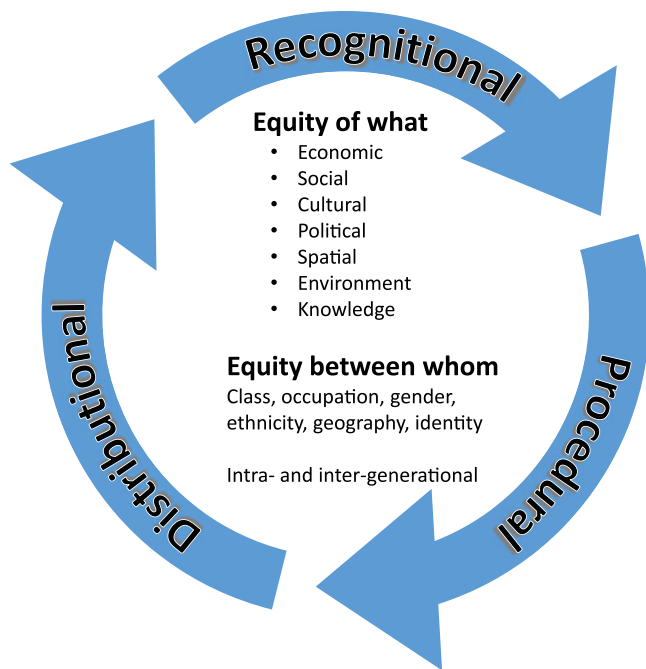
Recognitional

Procedural

Distributional

Equity of what
- Economic
- Social
- Cultural
- Political
- Spatial
- Environment
- Knowledge

Equity between whom
Class, occupation, gender, ethnicity, geography, identity

Intra- and inter-generational